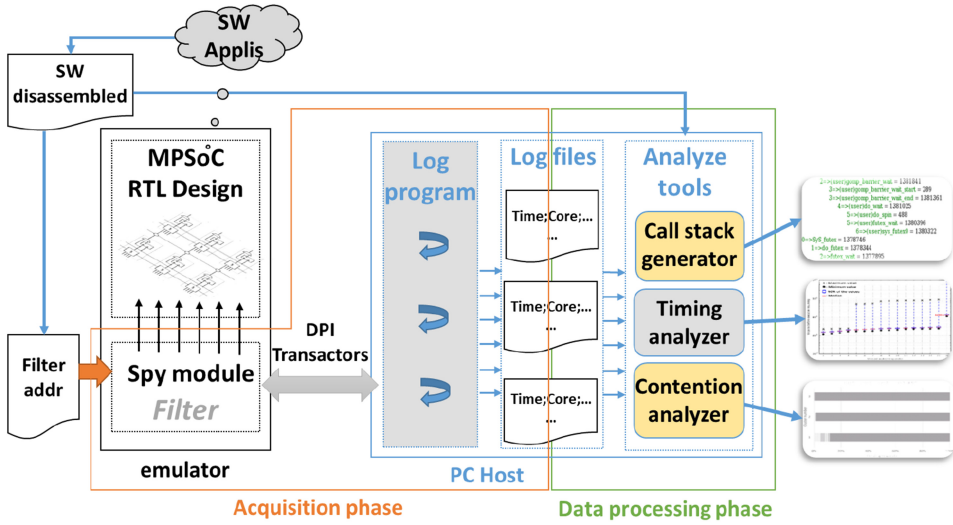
SW Applis

SW disassembled

MPSoC RTL Design

Filter addr

Spy module

Filter

emulator

DPI Transactors

Log program

Log files

Time;Core;...
...

Time;Core;...
...

Time;Core;...
...

Analyze tools

Call stack generator

Timing analyzer

Contention analyzer

PC Host

Acquisition phase

Data processing phase